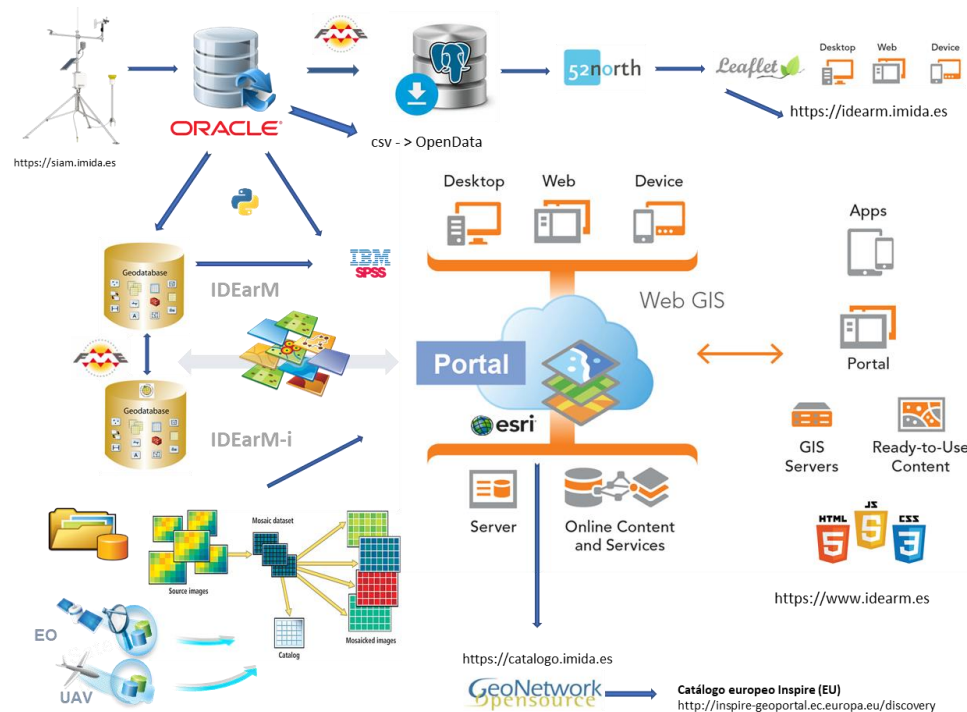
https://siam.imida.es

ORACLE

FME

csv - > OpenData

52north

Leaflet

Desktop Web Device

https://idearm.imida.es

Desktop Web Device

Apps

Web GIS

Geodatabase

IDEarM

IBM SPSS

FME

Portal

Portal

Geodatabase

IDEarM-i

esri

GIS Servers

Ready-to-Use Content

Server

Online Content and Services

HTML JS CSS

Mosaic dataset

Source images

Catalog

Mosaicked images

https://www.idearm.es

EO

UAV

https://catalogo.imida.es

GeoNetwork opensource

Catálogo europeo Inspire (EU)
http://inspire-geoportal.ec.europa.eu/discovery